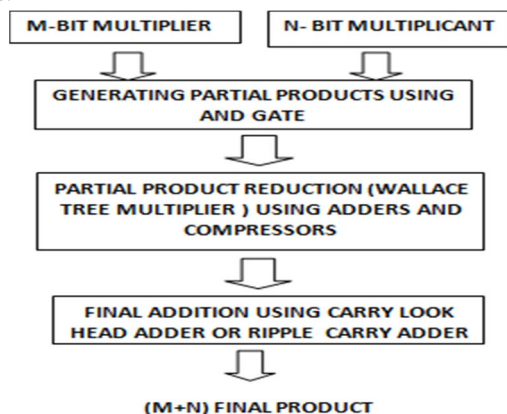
M-BIT MULTIPLIER

N- BIT MULTIPLICANT

GENERATING PARTIAL PRODUCTS USING AND GATE

PARTIAL PRODUCT REDUCTION (WALLACE TREE MULTIPLIER ) USING ADDERS AND COMPRESSORS

FINAL ADDITION USING CARRY LOOK HEAD ADDER OR RIPPLE CARRY ADDER

(M+N) FINAL PRODUCT